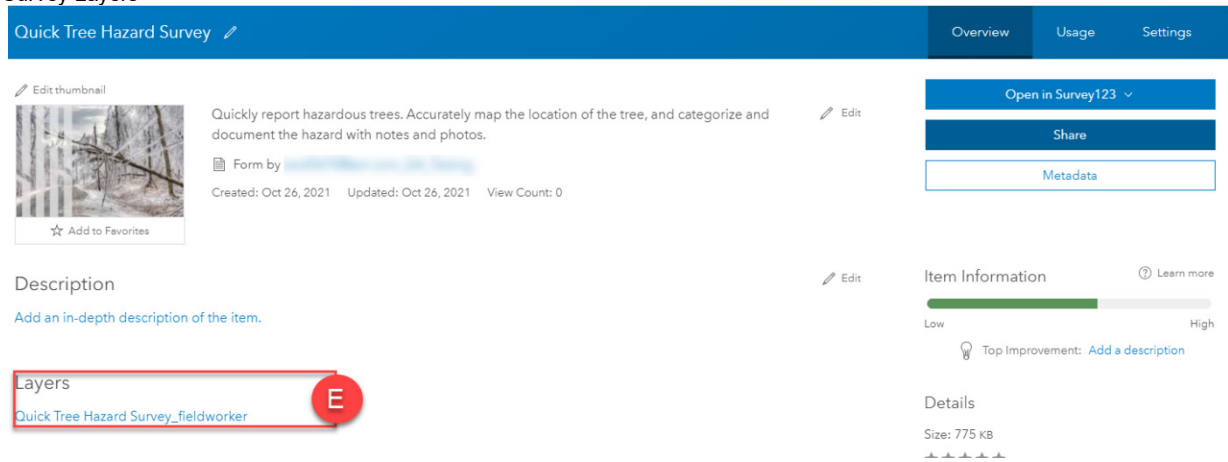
Quick Tree Hazard Survey

Overview Usage Settings

Edit thumbnail

Add to Favorites

Quickly report hazardous trees. Accurately map the location of the tree, and categorize and document the hazard with notes and photos.

Edit

Form by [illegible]

Created: Oct 26, 2021 Updated: Oct 26, 2021 View Count: 0

Open in Survey123

Share

Metadata

Description

Edit

Add an in-depth description of the item.

Item Information

Learn more

Low High

Top Improvement: Add a description

Layers

Quick Tree Hazard Survey_fieldworker

E

Details

Size: 775 KB